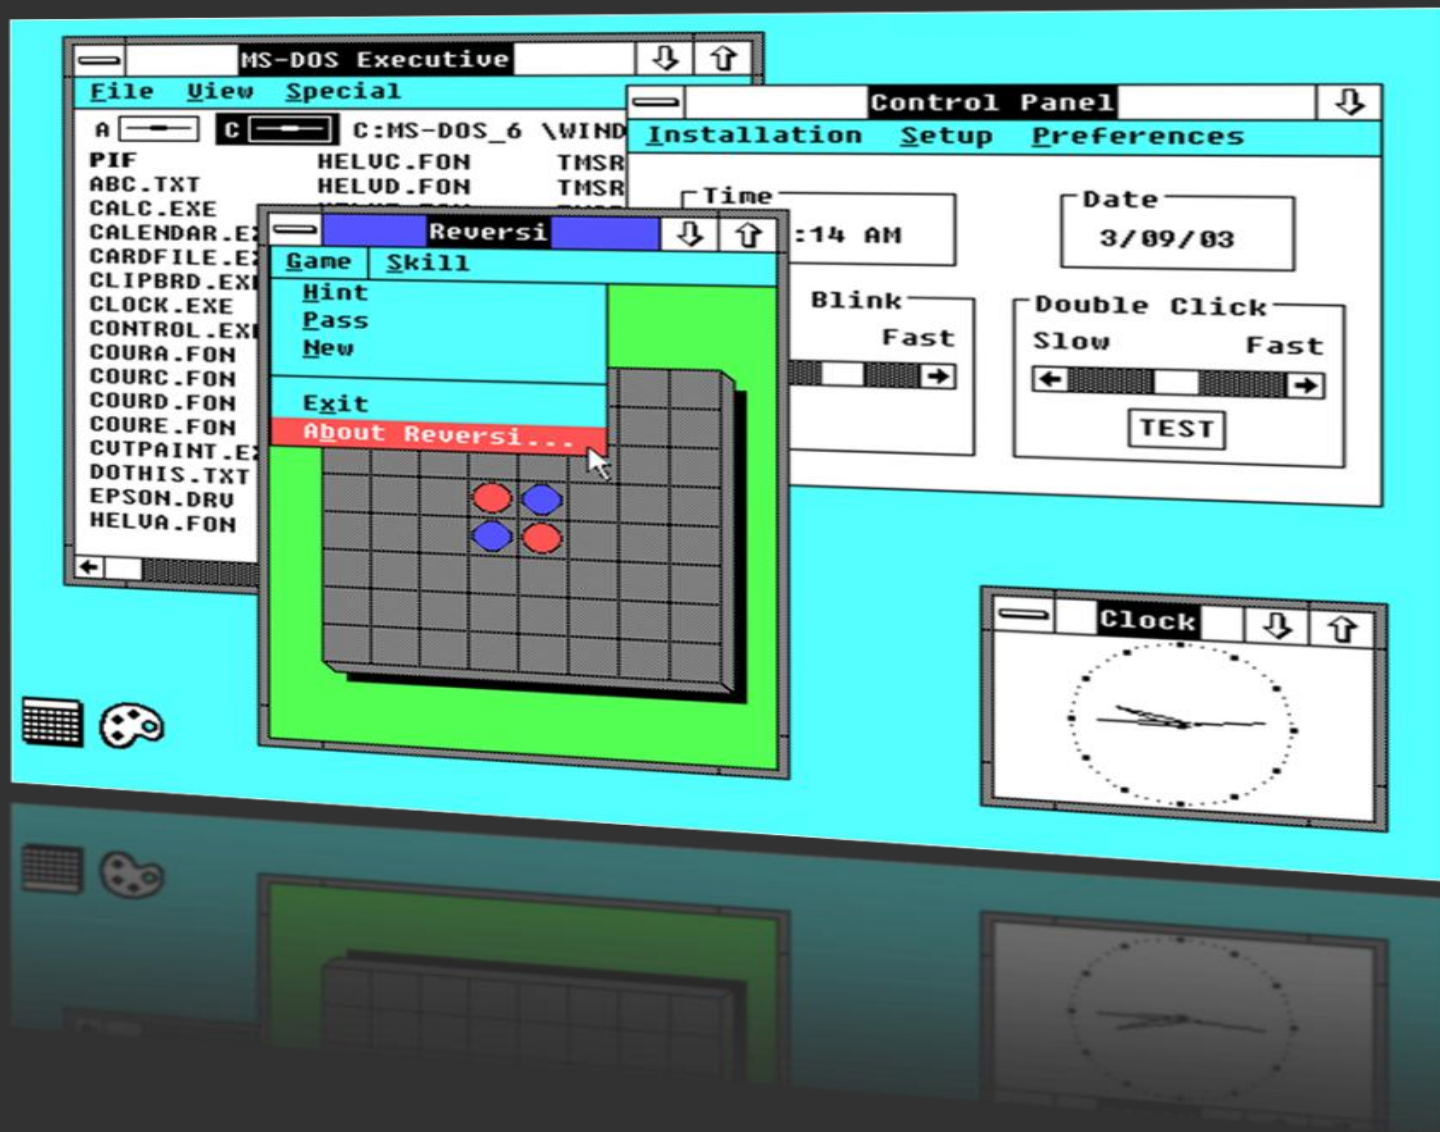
MS-DOS Executive

File View Special

A C C:MS-DOS_6 \WIND

PIF
ABC.TXT
CALC.EXE
CALENDAR.E
CARDFILE.E
CLIPBRD.EX
CLOCK.EXE
CONTROL.EX
COURA.FON
COURC.FON
COURD.FON
COURE.FON
CVTPAINT.E
DOTHIS.TXT
EPSON.DRV
HELVA.FON

HELVC.FON
HELVD.FON

TMSR
TMSR

Control Panel

Installation Setup Preferences

Time
:14 AM

Date
3/09/03

Blink
Fast

Double Click
Slow Fast

TEST

Reversi

Game Skill

Hint
Pass
New

Exit
About Reversi...

Clock